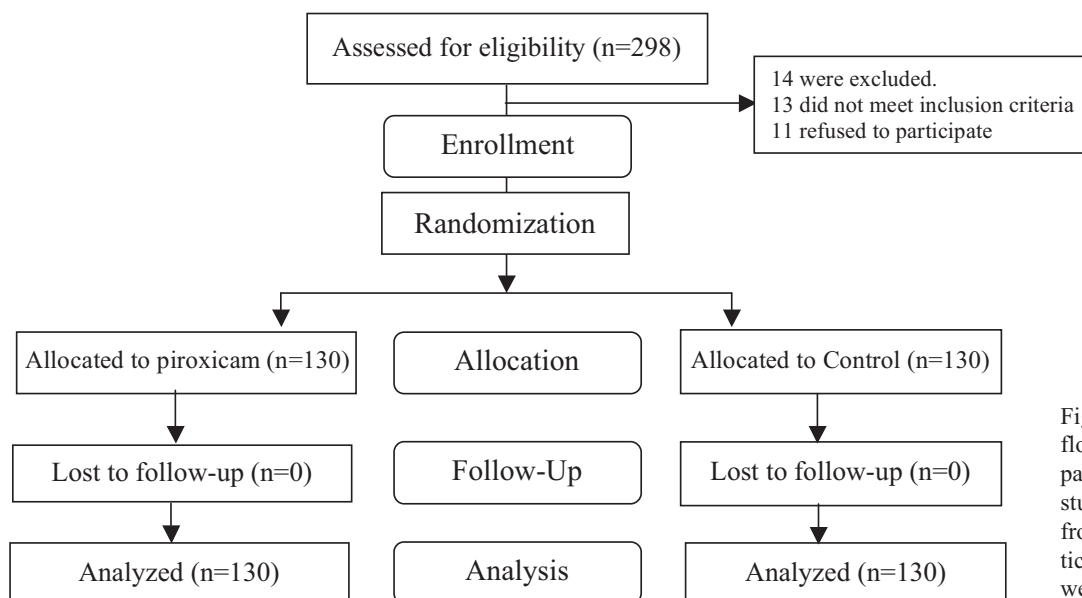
Assessed for eligibility (n=298)

14 were excluded.
13 did not meet inclusion criteria
11 refused to participate

Enrollment

Randomization

Allocated to piroxicam (n=130)

Allocation

Allocated to Control (n=130)

Lost to follow-up (n=0)

Follow-Up

Lost to follow-up (n=0)

Analyzed (n=130)

Analysis

Analyzed (n=130)

Fig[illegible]
flo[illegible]
pa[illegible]
stu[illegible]
fro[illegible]
tic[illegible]
we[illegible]